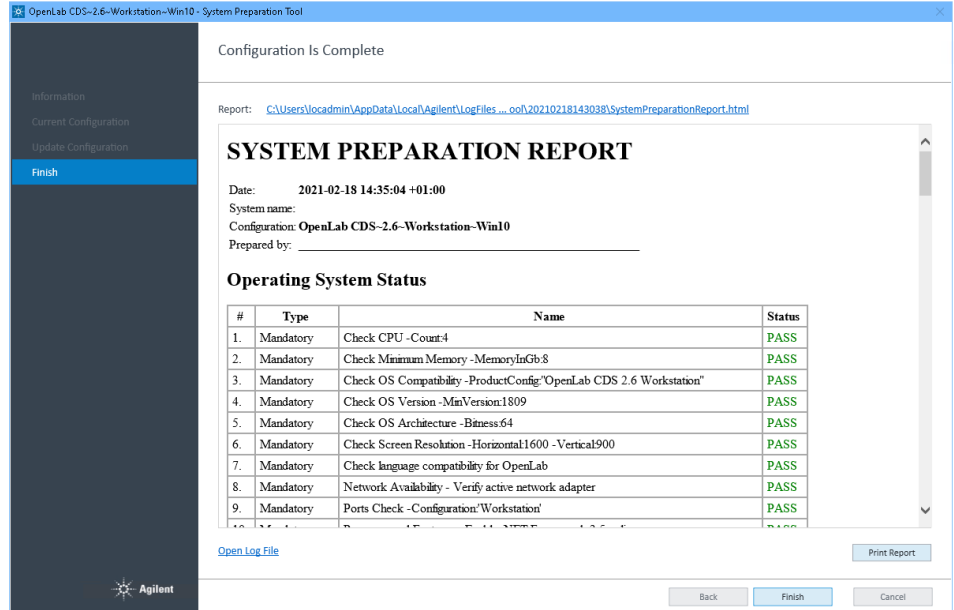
OpenLab CDS~2.6~Workstation~Win10 - System Preparation Tool

Information
Current Configuration
Update Configuration
Finish

Configuration Is Complete

Report: C:\Users\locadmin\AppData\Local\Agilent\LogFiles ... ool\20210218143038\SystemPreparationReport.html

SYSTEM PREPARATION REPORT

Date: 2021-02-18 14:35:04 +01:00
System name:
Configuration: OpenLab CDS~2.6~Workstation~Win10
Prepared by: ______________________________

Operating System Status

| # | Type | Name | Status |
|---|---|---|---|
| 1. | Mandatory | Check CPU -Count:4 | PASS |
| 2. | Mandatory | Check Minimum Memory -MemoryInGb:8 | PASS |
| 3. | Mandatory | Check OS Compatibility -ProductConfig:"OpenLab CDS 2.6 Workstation" | PASS |
| 4. | Mandatory | Check OS Version -MinVersion:1809 | PASS |
| 5. | Mandatory | Check OS Architecture -Bitness:64 | PASS |
| 6. | Mandatory | Check Screen Resolution -Horizontal:1600 -Vertical:900 | PASS |
| 7. | Mandatory | Check language compatibility for OpenLab | PASS |
| 8. | Mandatory | Network Availability - Verify active network adapter | PASS |
| 9. | Mandatory | Ports Check -Configuration:'Workstation' | PASS |
| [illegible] | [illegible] | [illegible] | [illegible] |

Open Log File
Print Report
Agilent
Back
Finish
Cancel